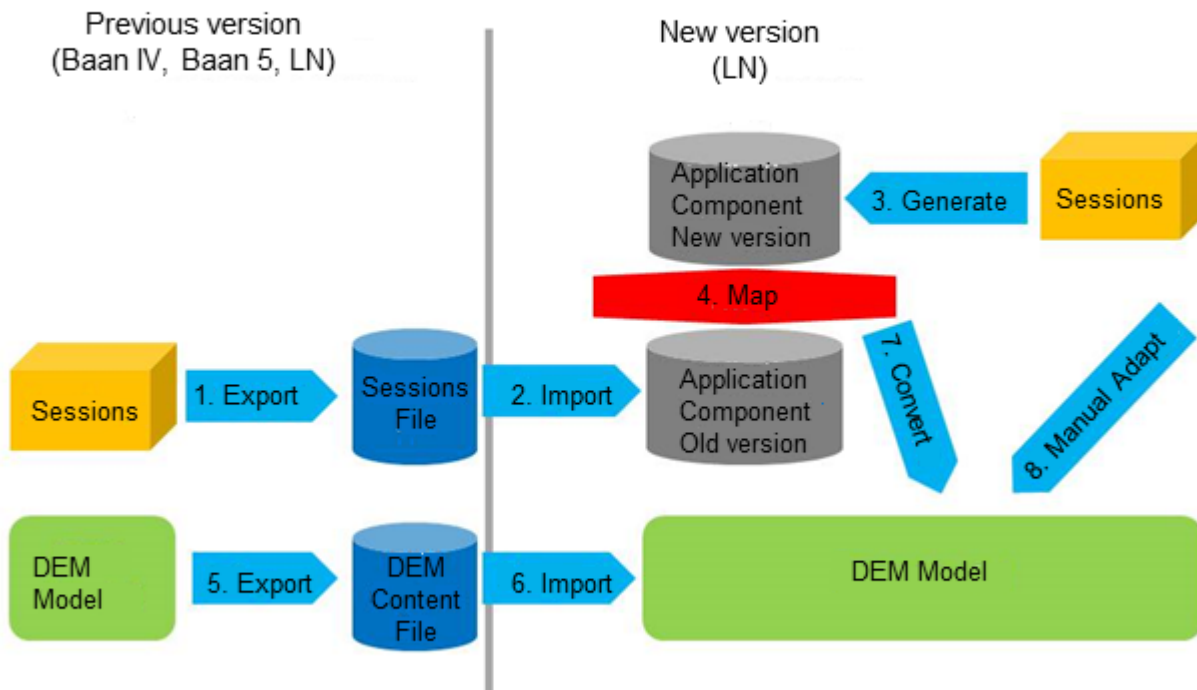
Previous version
(Baan IV, Baan 5, LN)

New version
(LN)

Application Component New version

3. Generate

Sessions

4. Map

7. Convert

8. Manual Adapt

Sessions

1. Export

Sessions File

2. Import

Application Component Old version

DEM Model

5. Export

DEM Content File

6. Import

DEM Model